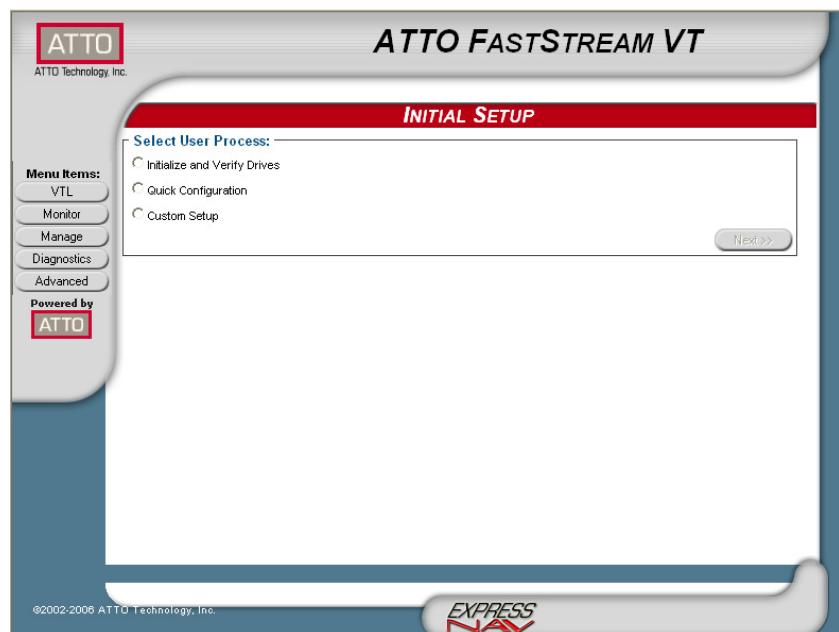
ATTO
ATTO Technology, Inc.

ATTO FASTSTREAM VT

INITIAL SETUP

Select User Process:
Initialize and Verify Drives
Quick Configuration
Custom Setup
Next>>

Menu Items:
VTL
Monitor
Manage
Diagnostics
Advanced
Powered by
ATTO

©2002-2006 ATTO Technology, Inc.

EXPRESS
NAV